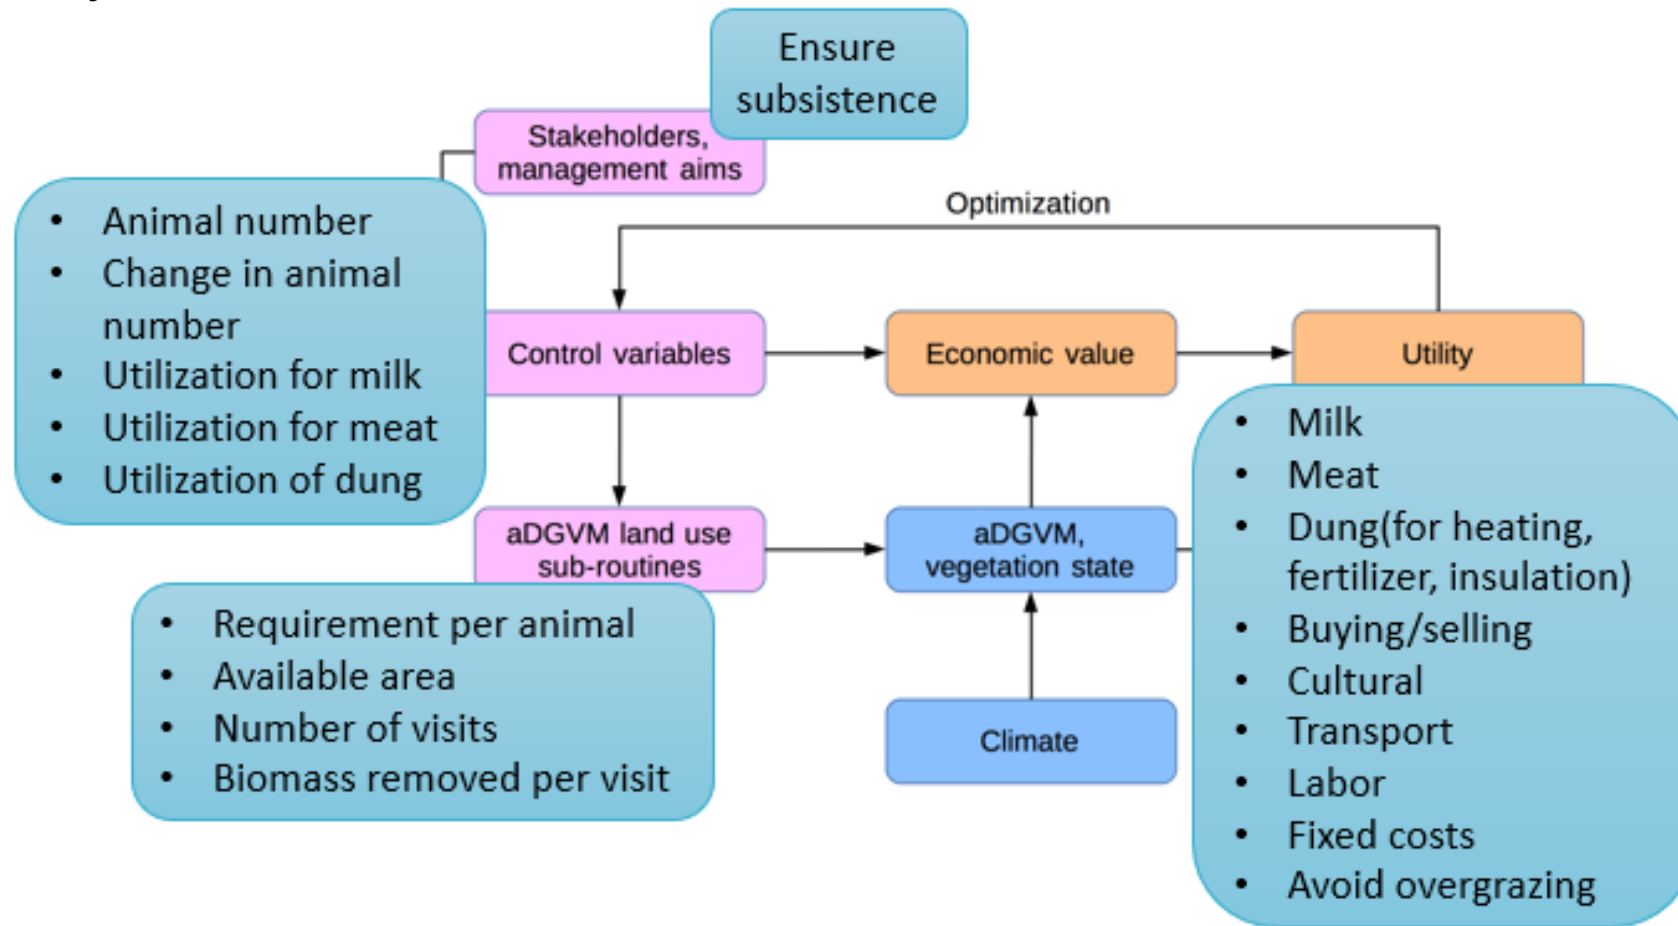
Ensure subsistence

Stakeholders, management aims

Optimization

- Animal number
- Change in animal number
- Utilization for milk
- Utilization for meat
- Utilization of dung

Control variables

Economic value

Utility

- Milk
- Meat
- Dung(for heating, fertilizer, insulation)
- Buying/selling
- Cultural
- Transport
- Labor
- Fixed costs
- Avoid overgrazing

aDGVM land use sub-routines

aDGVM, vegetation state

- Requirement per animal
- Available area
- Number of visits
- Biomass removed per visit

Climate